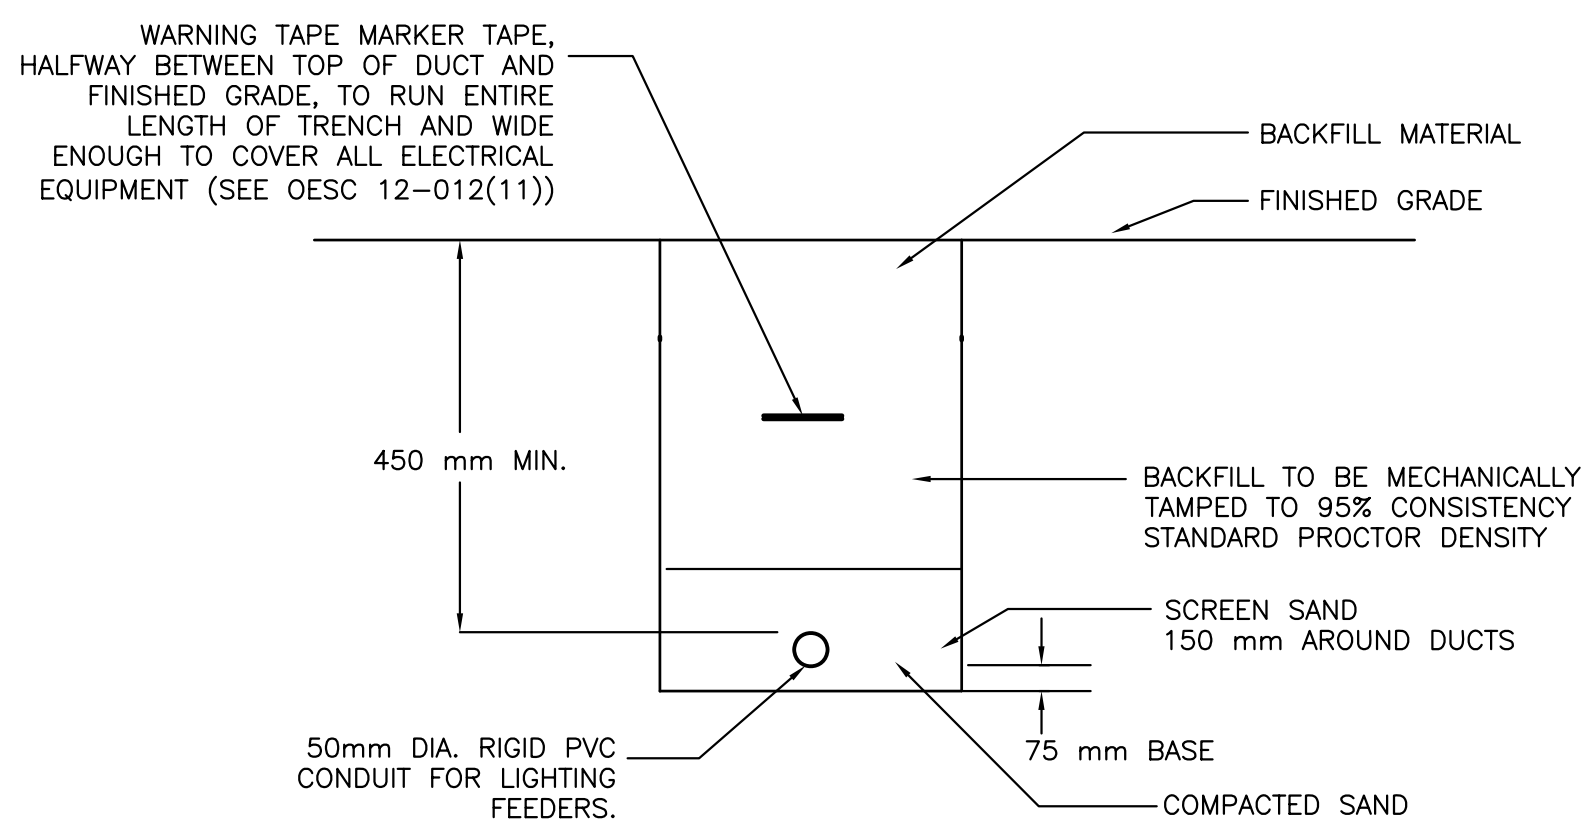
WARNING TAPE MARKER TAPE, HALFWAY BETWEEN TOP OF DUCT AND FINISHED GRADE, TO RUN ENTIRE LENGTH OF TRENCH AND WIDE ENOUGH TO COVER ALL ELECTRICAL EQUIPMENT (SEE OESC 12-012(11))

BACKFILL MATERIAL

FINISHED GRADE

450 mm MIN.

BACKFILL TO BE MECHANICALLY TAMPED TO 95% CONSISTENCY STANDARD PROCTOR DENSITY

SCREEN SAND
150 mm AROUND DUCTS

75 mm BASE

50mm DIA. RIGID PVC CONDUIT FOR LIGHTING FEEDERS.

COMPACTED SAND